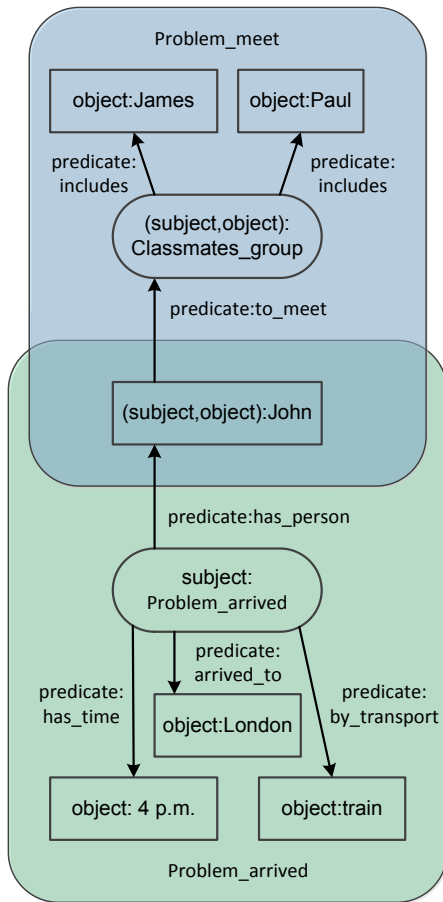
Problem_meet

object:James

object:Paul

predicate: includes

predicate: includes

(subject,object): Classmates_group

predicate:to_meet

(subject,object):John

predicate:has_person

subject: Problem_arrived

predicate: arrived_to

predicate: has_time

object:London

predicate: by_transport

object: 4 p.m.

object:train

Problem_arrived